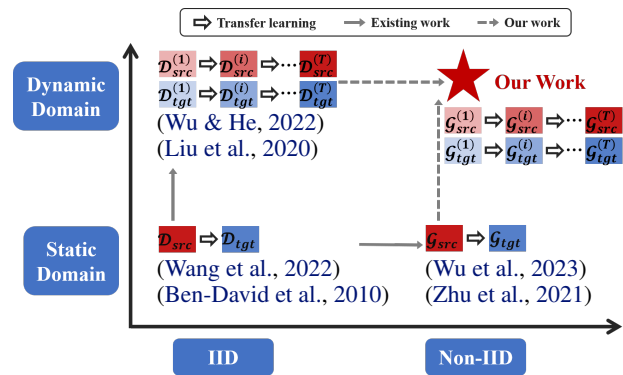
Transfer learning Existing work Our work

Dynamic Domain

$\mathcal{D}_{src}^{(1)} \Rightarrow \mathcal{D}_{src}^{(i)} \Rightarrow \cdots \mathcal{D}_{src}^{(T)}$

$\mathcal{D}_{tgt}^{(1)} \Rightarrow \mathcal{D}_{tgt}^{(i)} \Rightarrow \cdots \mathcal{D}_{tgt}^{(T)}$

(Wu & He, 2022)
(Liu et al., 2020)

Our Work

$\mathcal{G}_{src}^{(1)} \Rightarrow \mathcal{G}_{src}^{(i)} \Rightarrow \cdots \mathcal{G}_{src}^{(T)}$

$\mathcal{G}_{tgt}^{(1)} \Rightarrow \mathcal{G}_{tgt}^{(i)} \Rightarrow \cdots \mathcal{G}_{tgt}^{(T)}$

Static Domain

$\mathcal{D}_{src} \Rightarrow \mathcal{D}_{tgt}$

(Wang et al., 2022)
(Ben-David et al., 2010)

$\mathcal{G}_{src} \Rightarrow \mathcal{G}_{tgt}$

(Wu et al., 2023)
(Zhu et al., 2021)

IID

Non-IID